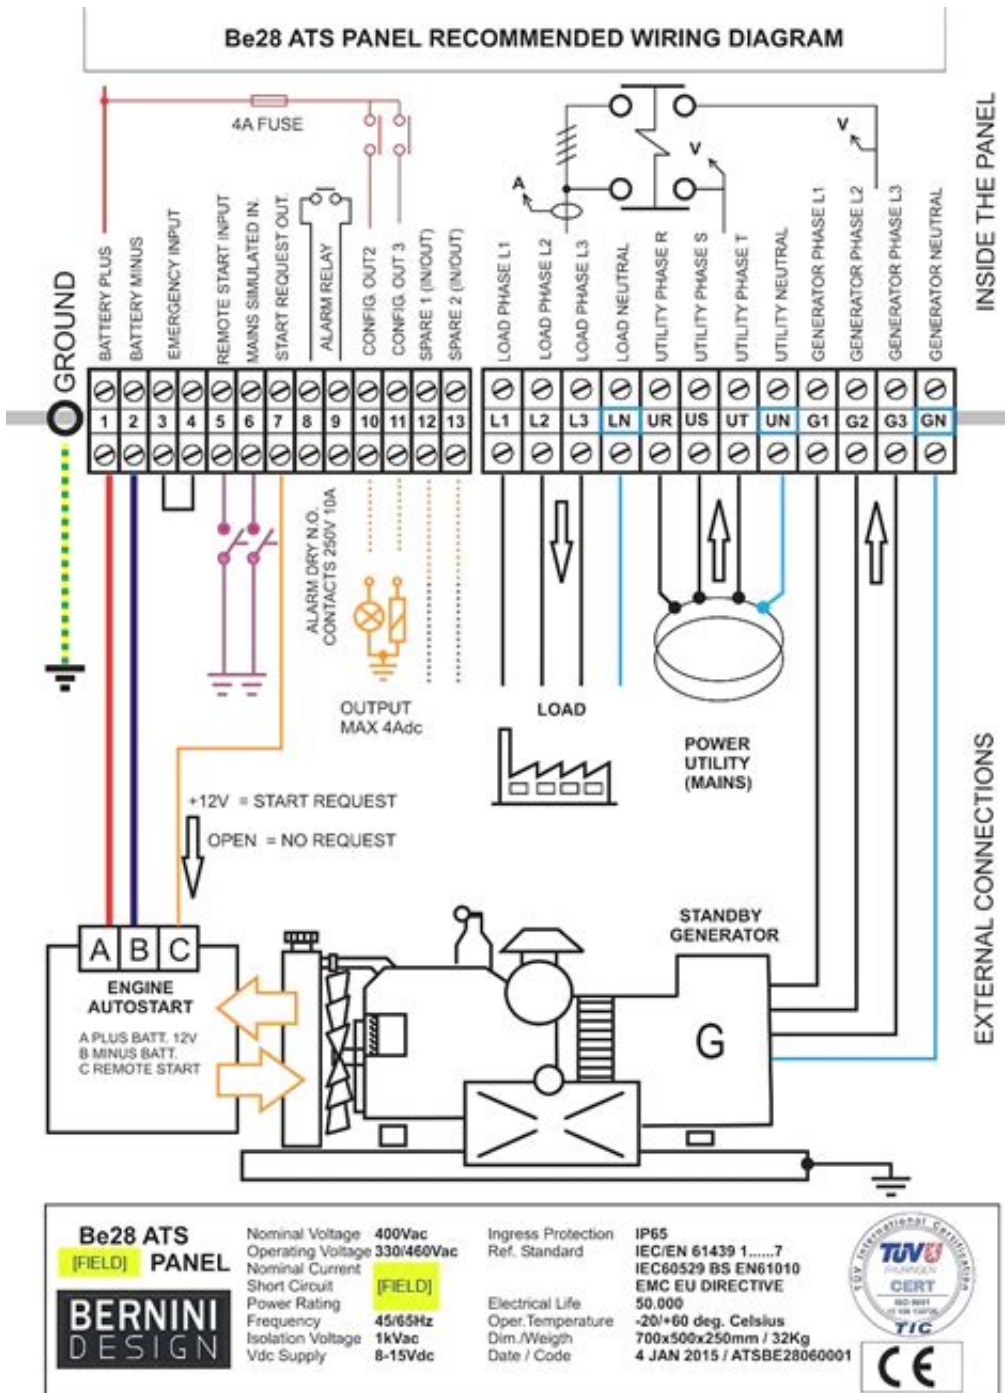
Be28 ATS PANEL RECOMMENDED WIRING DIAGRAM

4A FUSE

INSIDE THE PANEL

GROUND

BATTERY PLUS
BATTERY MINUS
EMERGENCY INPUT
REMOTE START INPUT
MAINS SIMULATED IN.
START REQUEST OUT.
ALARM RELAY
CONFIG. OUT2
CONFIG. OUT 3
SPARE 1 (IN/OUT)
SPARE 2 (IN/OUT)
LOAD PHASE L1
LOAD PHASE L2
LOAD PHASE L3
LOAD NEUTRAL
UTILITY PHASE R
UTILITY PHASE S
UTILITY PHASE T
UTILITY NEUTRAL
GENERATOR PHASE L1
GENERATOR PHASE L2
GENERATOR PHASE L3
GENERATOR NEUTRAL

A
V
V

| 1 | 2 | 3 | 4 | 5 | 6 | 7 | 8 | 9 | 10 | 11 | 12 | 13 | L1 | L2 | L3 | LN | UR | US | UT | UN | G1 | G2 | G3 | GN |
|---|---|---|---|---|---|---|---|---|---|---|---|---|---|---|---|---|---|---|---|---|---|---|---|---|

ALARM DRY N.O. CONTACTS 250V 10A

OUTPUT MAX 4Adc

LOAD

POWER UTILITY (MAINS)

EXTERNAL CONNECTIONS

+12V = START REQUEST
OPEN = NO REQUEST

STANDBY GENERATOR

A B C
ENGINE AUTOSTART
A PLUS BATT. 12V
B MINUS BATT.
C REMOTE START

G

Be28 ATS
[FIELD] PANEL
BERNINI DESIGN

Nominal Voltage 400Vac
Operating Voltage 330/460Vac
Nominal Current
Short Circuit [FIELD]
Power Rating
Frequency 45/65Hz
Isolation Voltage 1kVac
Vdc Supply 8-15Vdc

Ingress Protection IP65
Ref. Standard IEC/EN 61439 1......7
IEC60529 BS EN61010
EMC EU DIRECTIVE
Electrical Life 50.000
Oper.Temperature -20/+60 deg. Celsius
Dim./Weigth 700x500x250mm / 32Kg
Date / Code 4 JAN 2015 / ATSBE28060001

TÜV International Certification
TÜV
CERT
TIC
CE